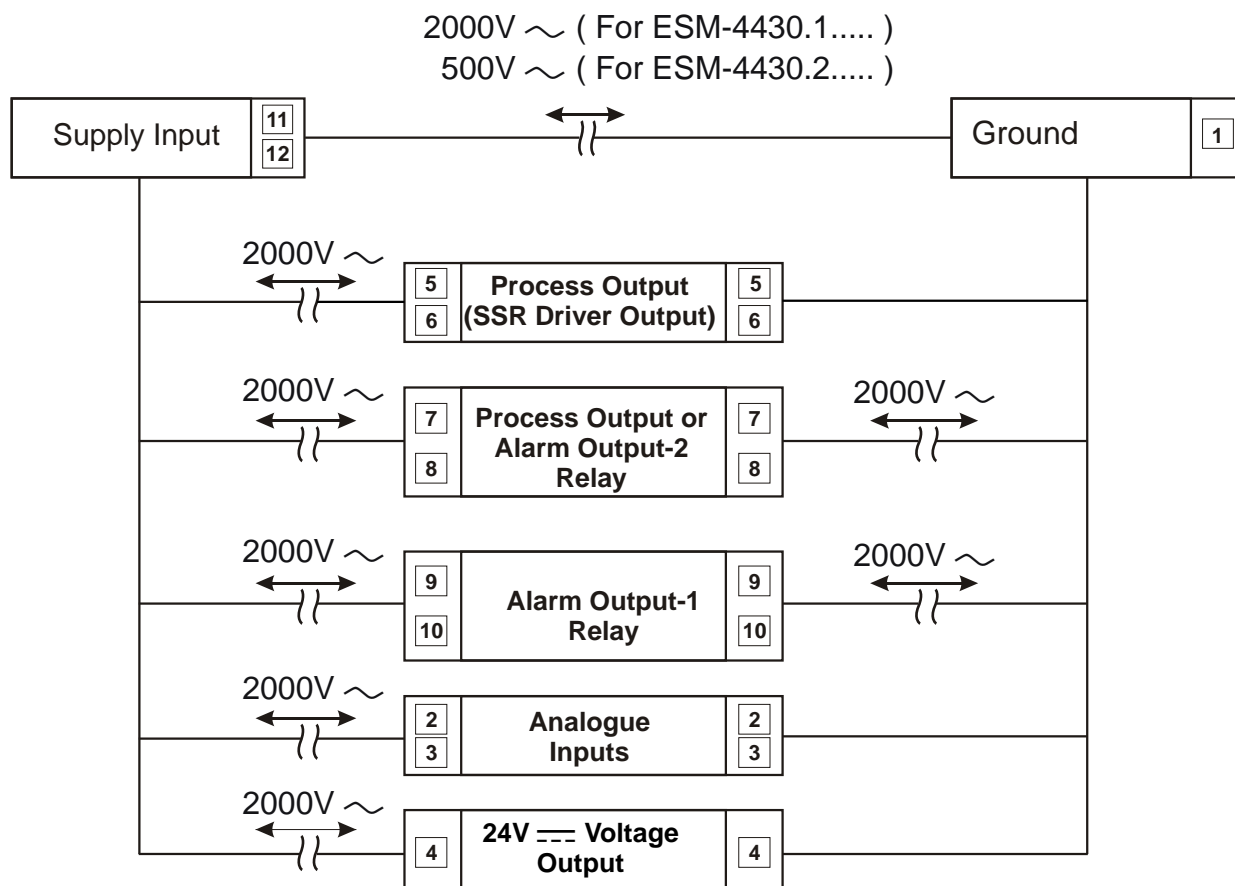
2000V ～ ( For ESM-4430.1..... )
500V ～ ( For ESM-4430.2..... )

Supply Input
11
12

Ground
1

2000V ～
5
6
Process Output (SSR Driver Output)
5
6

2000V ～
7
8
Process Output or Alarm Output-2 Relay
7
8
2000V ～

2000V ～
9
10
Alarm Output-1 Relay
9
10
2000V ～

2000V ～
2
3
Analogue Inputs
2
3

2000V ～
4
24V ⎓ Voltage Output
4